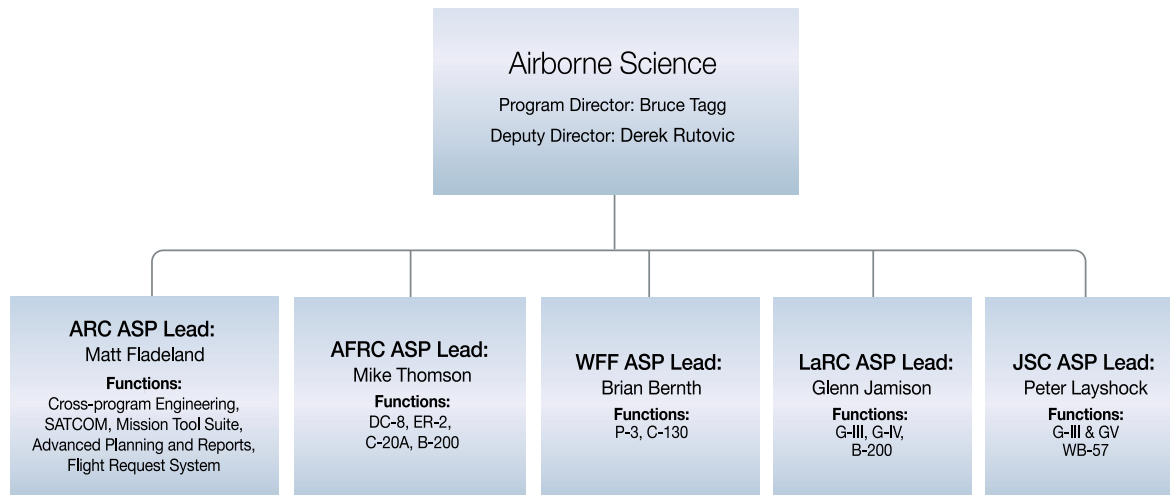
Airborne Science
Program Director: Bruce Tagg
Deputy Director: Derek Rutovic

ARC ASP Lead:
Matt Fladeland
Functions:
Cross-program Engineering, SATCOM, Mission Tool Suite, Advanced Planning and Reports, Flight Request System

AFRC ASP Lead:
Mike Thomson
Functions:
DC-8, ER-2, C-20A, B-200

WFF ASP Lead:
Brian Bernth
Functions:
P-3, C-130

LaRC ASP Lead:
Glenn Jamison
Functions:
G-III, G-IV, B-200

JSC ASP Lead:
Peter Layshock
Functions:
G-III & GV
WB-57